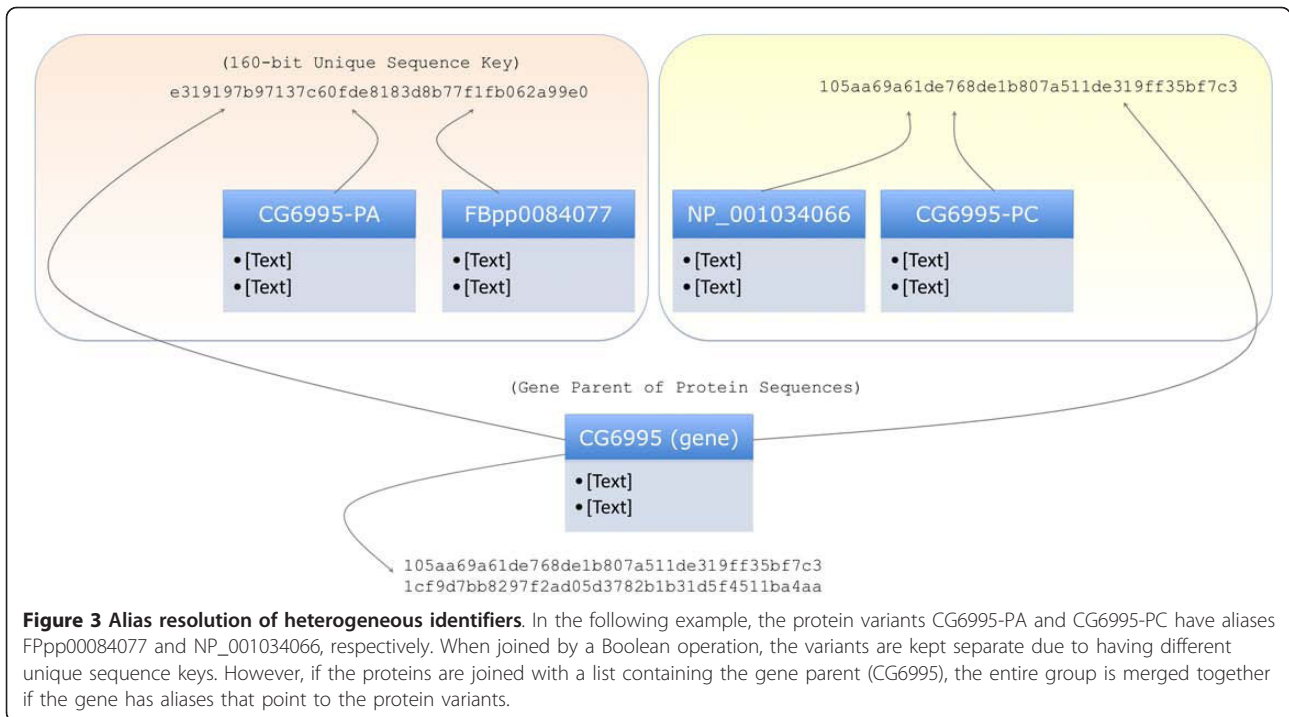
(160-bit Unique Sequence Key)
e319197b97137c60fde8183d8b77f1fb062a99e0

CG6995-PA
• [Text]
• [Text]

FBpp0084077
• [Text]
• [Text]

105aa69a61de768de1b807a511de319ff35bf7c3

NP_001034066
• [Text]
• [Text]

CG6995-PC
• [Text]
• [Text]

(Gene Parent of Protein Sequences)

CG6995 (gene)
• [Text]
• [Text]

105aa69a61de768de1b807a511de319ff35bf7c3
1cf9d7bb8297f2ad05d3782b1b31d5f4511ba4aa

**Figure 3 Alias resolution of heterogeneous identifiers**. In the following example, the protein variants CG6995-PA and CG6995-PC have aliases FPpp00084077 and NP_001034066, respectively. When joined by a Boolean operation, the variants are kept separate due to having different unique sequence keys. However, if the proteins are joined with a list containing the gene parent (CG6995), the entire group is merged together if the gene has aliases that point to the protein variants.